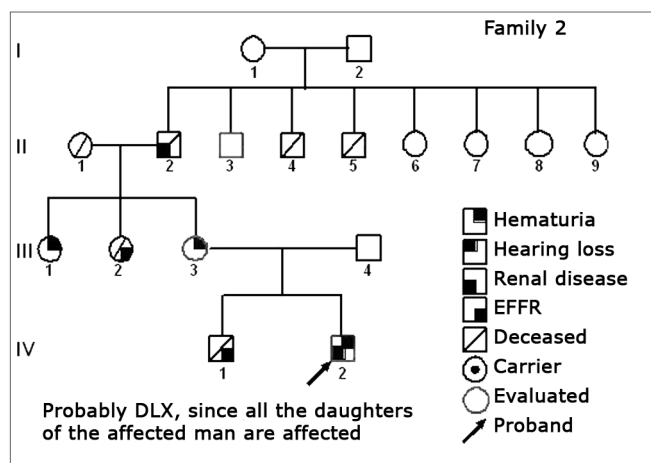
Family 2

I
1 2

II
1 2 3 4 5 6 7 8 9

III
1 2 3 4

IV
1 2

Hematuria
Hearing loss
Renal disease
EFFR
Deceased
Carrier
Evaluated
Proband

Probably DLX, since all the daughters of the affected man are affected